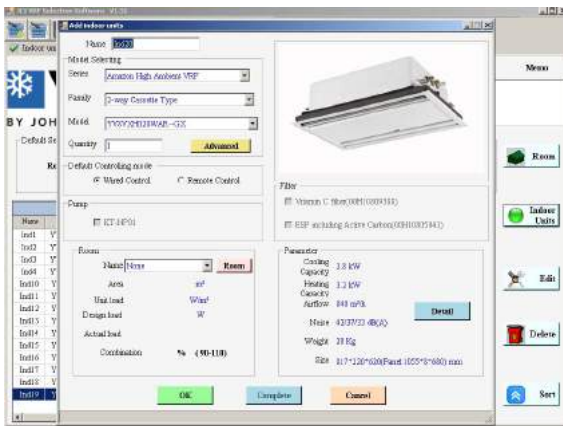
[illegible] VRF Selection Software V1.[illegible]

Indoor uni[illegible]

BY JOH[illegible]

Default Se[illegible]

R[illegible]

Menu

Room

Indoor Units

Edit

Delete

Sort

| Name | |
|---|---|
| Ind1 | Y |
| Ind2 | Y |
| Ind3 | Y |
| Ind4 | Y |
| Ind10 | Y |
| Ind11 | Y |
| Ind12 | Y |
| Ind13 | Y |
| Ind14 | Y |
| Ind15 | Y |
| Ind16 | Y |
| Ind17 | Y |
| Ind18 | Y |
| Ind19 | Y |

Add indoor units

Name Ind20

Model Selecting

Series Amazon High Ambient VRF

Family 2-way Cassette Type

Model YVOQ2H28WAE--GX

Quantity 1

Advanced

Default Controlling mode

Wired Control

Remote Control

Pump

ICT-HP01

Filter

Vitamin C filter(00H10009348)

ESP including Active Carbon(00H10005341)

Room

Name None

Room

Area $m^2$

Unit load $W/m^2$

Design load W

Actual load

Combination % (90-110)

Parameter

Cooling Capacity 2.8 kW

Heating Capacity 3.2 kW

Airflow 840 $m^3/h$

Noise 42/37/33 dB(A)

Detail

Weight 28 Kg

Size 817*120*620(Panel 1055*8*680) mm

OK

Complete

Cancel